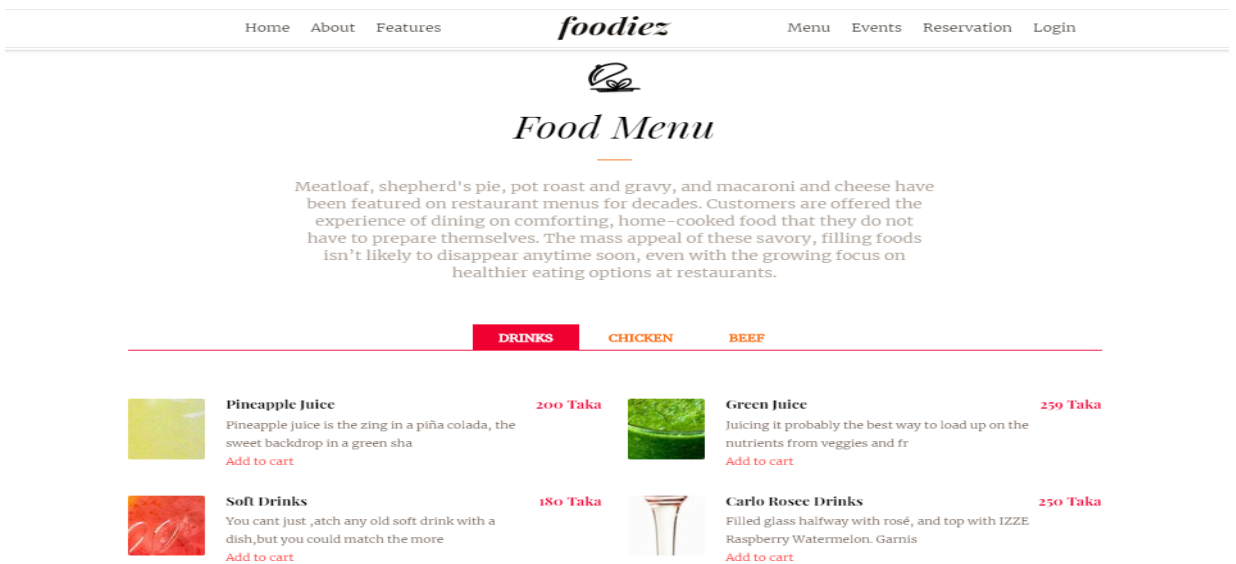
Home About Features foodiez Menu Events Reservation Login

Food Menu

Meatloaf, shepherd's pie, pot roast and gravy, and macaroni and cheese have been featured on restaurant menus for decades. Customers are offered the experience of dining on comforting, home-cooked food that they do not have to prepare themselves. The mass appeal of these savory, filling foods isn't likely to disappear anytime soon, even with the growing focus on healthier eating options at restaurants.

DRINKS CHICKEN BEEF

Pineapple Juice 200 Taka
Pineapple juice is the zing in a piña colada, the sweet backdrop in a green sha
Add to cart

Green Juice 259 Taka
Juicing it probably the best way to load up on the nutrients from veggies and fr
Add to cart

Soft Drinks 180 Taka
You cant just ,atch any old soft drink with a dish,but you could match the more
Add to cart

Carlo Rosee Drinks 250 Taka
Filled glass halfway with rosé, and top with IZZE Raspberry Watermelon. Garnis
Add to cart